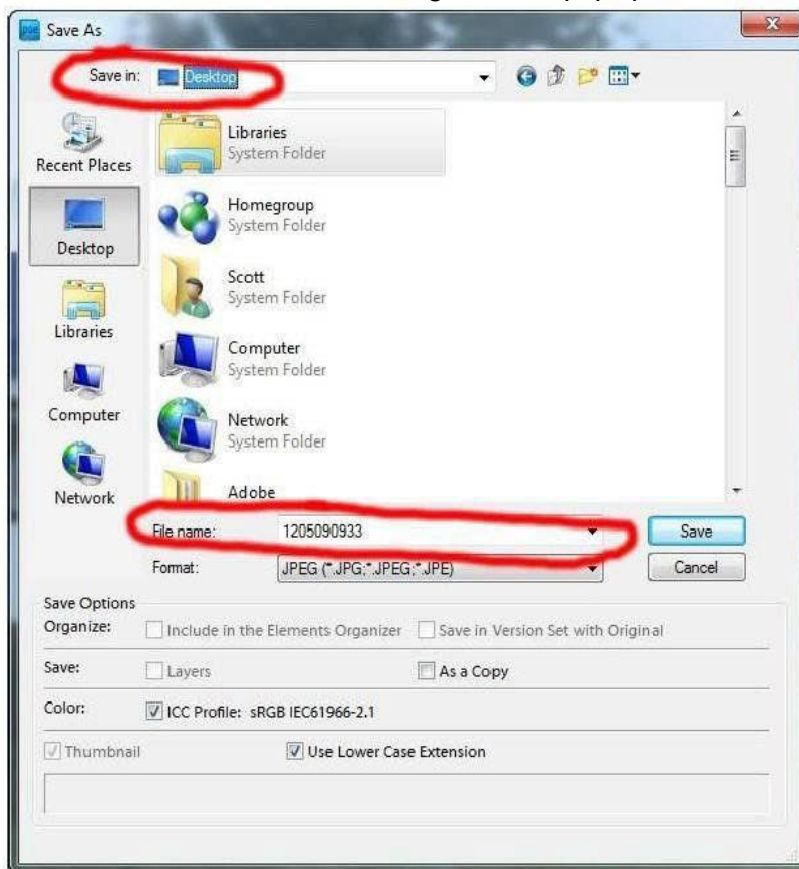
Save As

Save in: Desktop

Recent Places

Desktop

Libraries

Computer

Network

Libraries
System Folder

Homegroup
System Folder

Scott
System Folder

Computer
System Folder

Network
System Folder

Adobe

File name: 1205090933

Format: JPEG (*.JPG;*.JPEG;*.JPE)

Save

Cancel

Save Options

Organize: Include in the Elements Organizer Save in Version Set with Original

Save: Layers As a Copy

Color: ICC Profile: sRGB IEC61966-2.1

Thumbnail Use Lower Case Extension